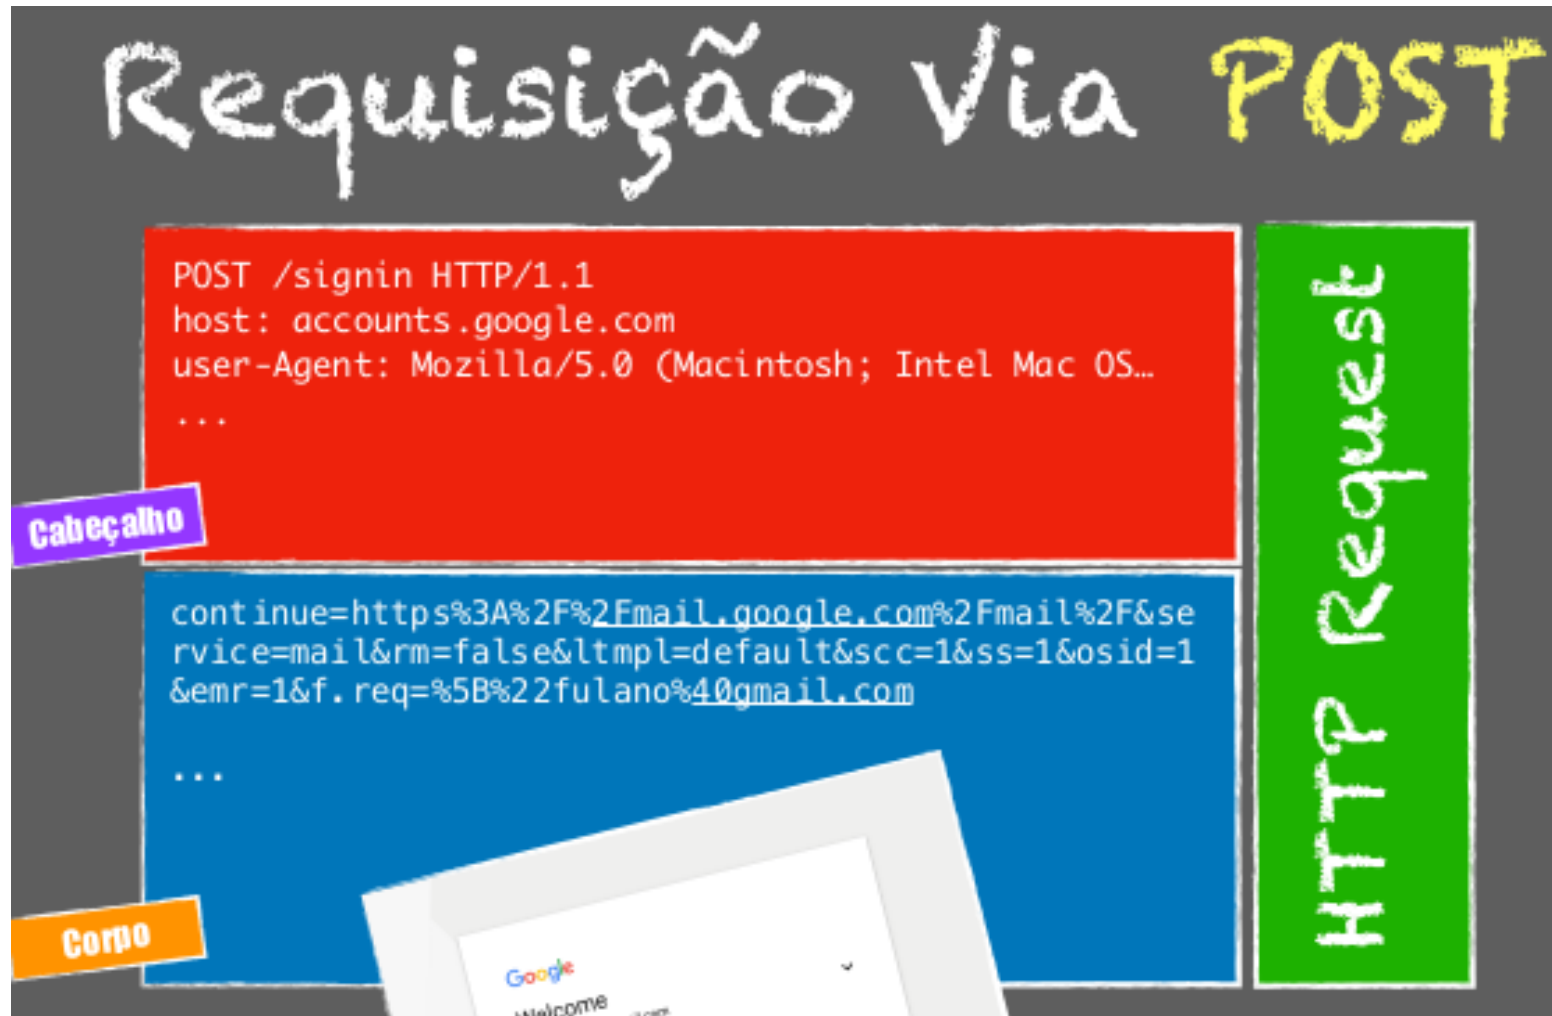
Requisição Via POST

POST /signin HTTP/1.1
host: accounts.google.com
user-Agent: Mozilla/5.0 (Macintosh; Intel Mac OS…
...

Cabeçalho

continue=https%3A%2F%2Fmail.google.com%2Fmail%2F&service=mail&rm=false&ltmpl=default&scc=1&ss=1&osid=1&emr=1&f.req=%5B%22fulano%40gmail.com

...

Corpo

Google
Welcome

HTTP Request